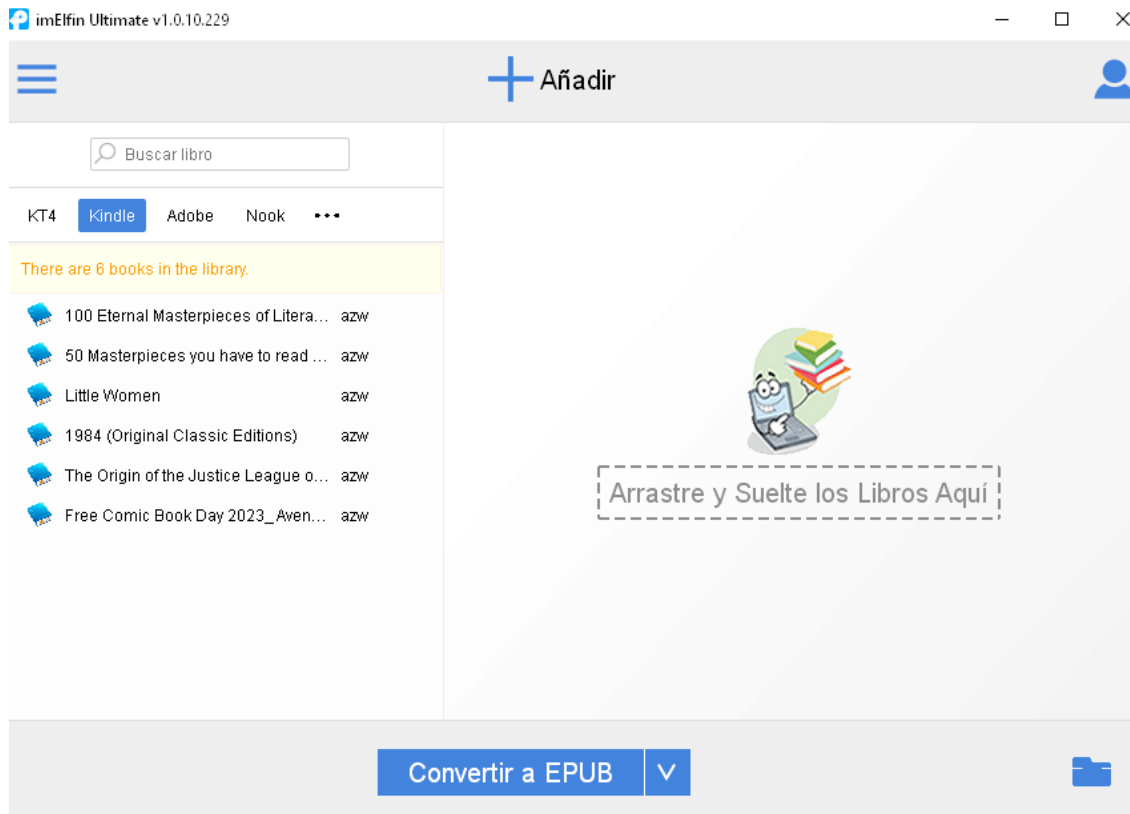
imElfin Ultimate v1.0.10.229

Añadir

Buscar libro

KT4 Kindle Adobe Nook •••

There are 6 books in the library.

100 Eternal Masterpieces of Litera... azw
50 Masterpieces you have to read ... azw
Little Women azw
1984 (Original Classic Editions) azw
The Origin of the Justice League o... azw
Free Comic Book Day 2023_Aven... azw

Arrastre y Suelte los Libros Aquí

Convertir a EPUB